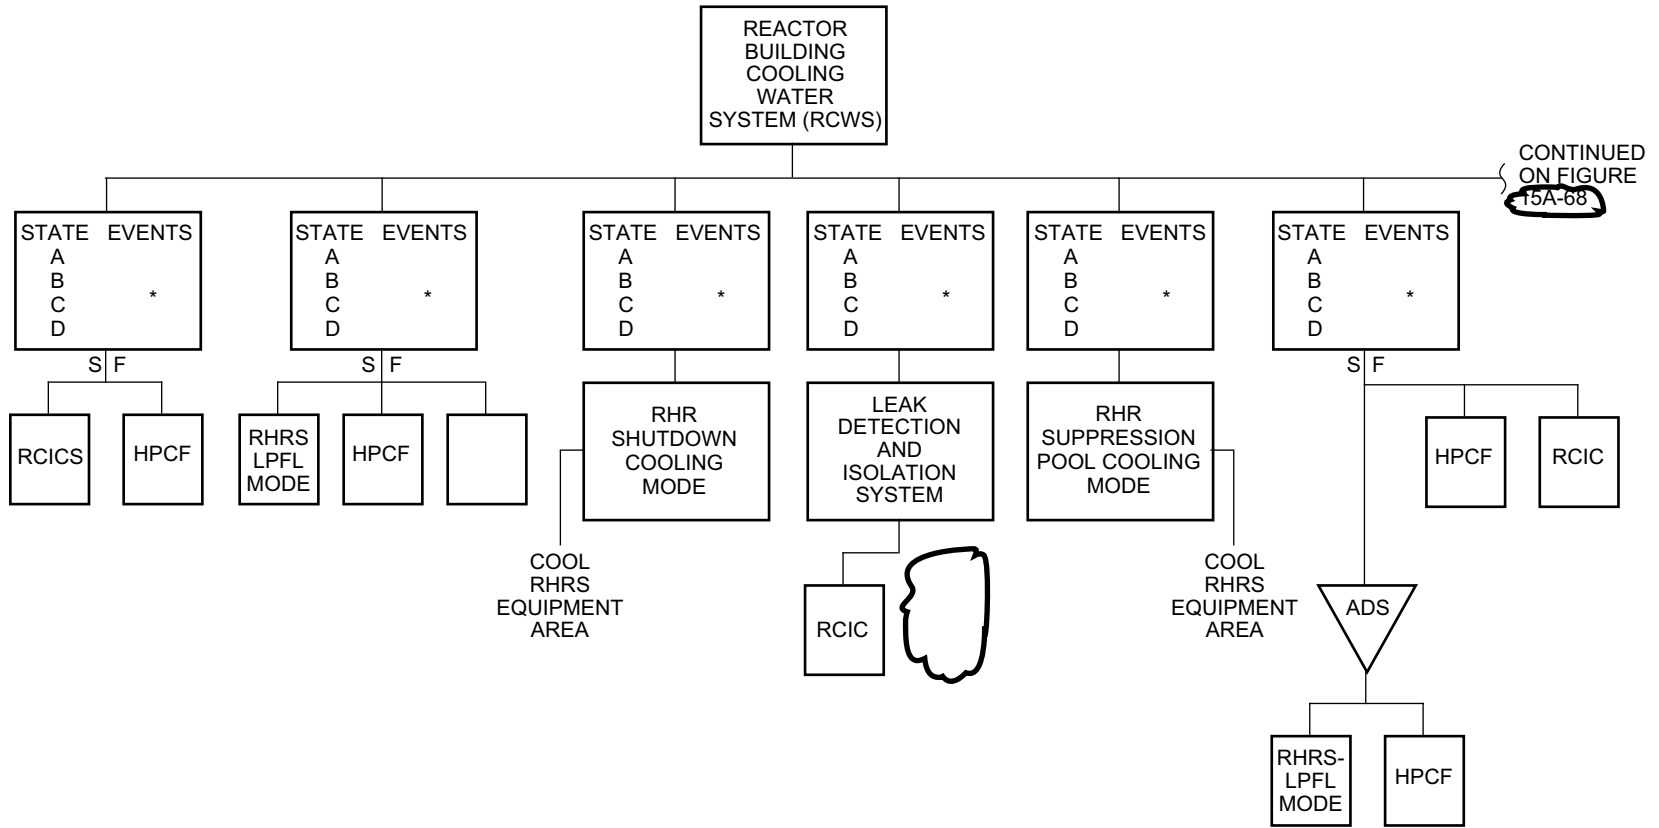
REACTOR BUILDING COOLING WATER SYSTEM (RCWS)

CONTINUED ON FIGURE 15A-68

STATE EVENTS
A
B
C *
D

S F

RCICS

HPCF

STATE EVENTS
A
B
C *
D

S F

RHRS LPFL MODE

HPCF

STATE EVENTS
A
B
C *
D

RHR SHUTDOWN COOLING MODE

COOL RHRS EQUIPMENT AREA

STATE EVENTS
A
B
C *
D

LEAK DETECTION AND ISOLATION SYSTEM

RCIC

STATE EVENTS
A
B
C *
D

RHR SUPPRESSION POOL COOLING MODE

COOL RHRS EQUIPMENT AREA

STATE EVENTS
A
B
C *
D

S F

HPCF

RCIC

ADS

RHRS-LPFL MODE

HPCF